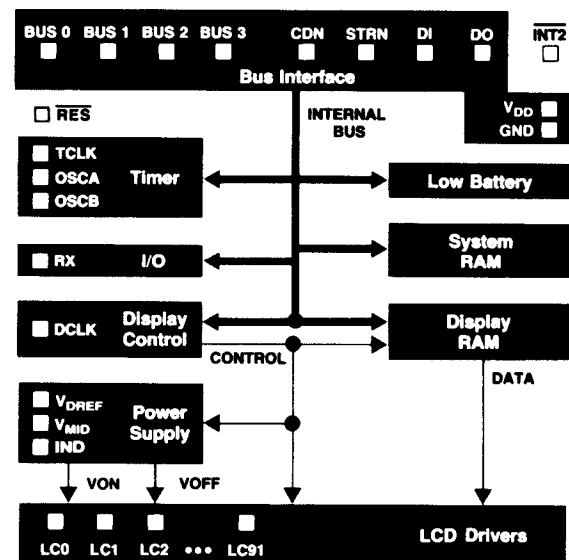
BUS 0 BUS 1 BUS 2 BUS 3 CDN STRN DI DO $\overline{INT2}$

Bus Interface

$\overline{RES}$

INTERNAL BUS

$V_{DD}$
GND

TCLK
OSCA
OSCB
Timer

Low Battery

RX
I/O

System RAM

DCLK
Display Control

Display RAM

CONTROL

DATA

$V_{DREF}$
$V_{MID}$
IND
Power Supply

VON
VOFF

LC0 LC1 LC2 ••• LC91

LCD Drivers